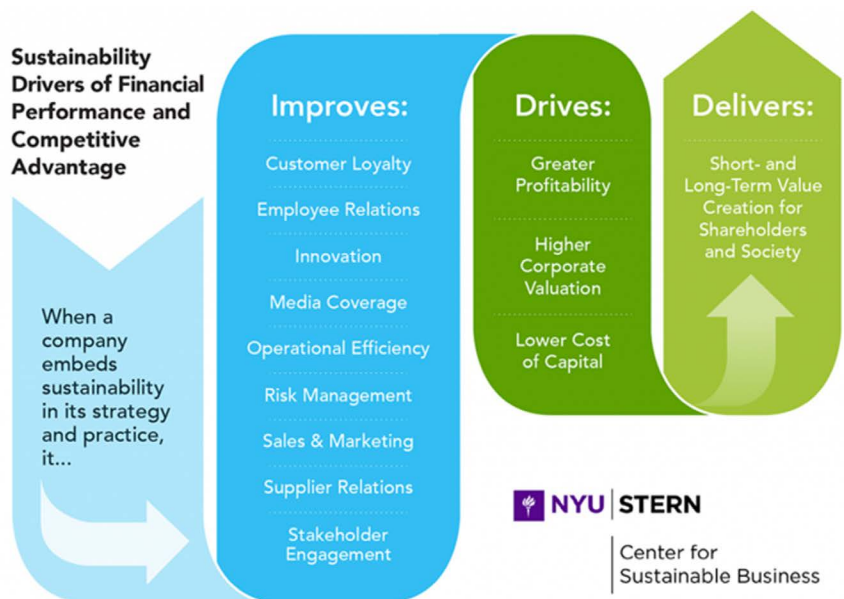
Sustainability Drivers of Financial Performance and Competitive Advantage

When a company embeds sustainability in its strategy and practice, it...

Improves:

Customer Loyalty

Employee Relations

Innovation

Media Coverage

Operational Efficiency

Risk Management

Sales & Marketing

Supplier Relations

Stakeholder Engagement

Drives:

Greater Profitability

Higher Corporate Valuation

Lower Cost of Capital

Delivers:

Short- and Long-Term Value Creation for Shareholders and Society

NYU | STERN

Center for Sustainable Business